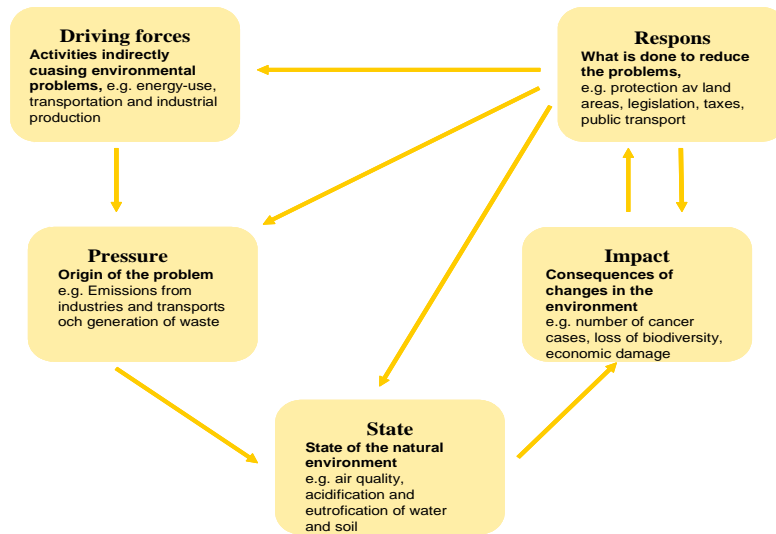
Driving forces
Activities indirectly cuasing environmental problems, e.g. energy-use, transportation and industrial production

Respons
What is done to reduce the problems,
e.g. protection av land areas, legislation, taxes, public transport

Pressure
Origin of the problem
e.g. Emissions from industries and transports och generation of waste

Impact
Consequences of changes in the environment
e.g. number of cancer cases, loss of biodiversity, economic damage

State
State of the natural environment
e.g. air quality, acidification and eutrofication of water and soil